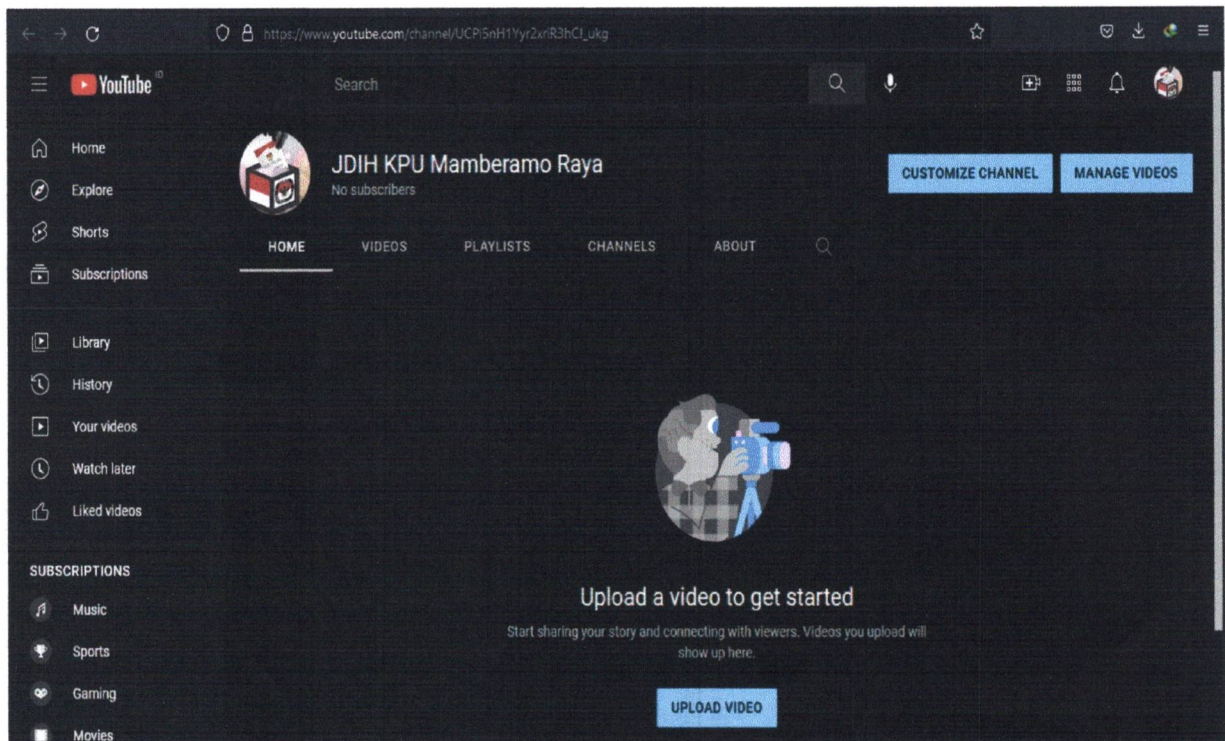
https://www.youtube.com/channel/UCPi5nH1Yyr2xriR3hCl_ukg

YouTube ID

Search

Home
Explore
Shorts
Subscriptions

Library
History
Your videos
Watch later
Liked videos

SUBSCRIPTIONS
Music
Sports
Gaming
Movies

JDIH KPU Mamberamo Raya
No subscribers

CUSTOMIZE CHANNEL
MANAGE VIDEOS

HOME
VIDEOS
PLAYLISTS
CHANNELS
ABOUT

Upload a video to get started

Start sharing your story and connecting with viewers. Videos you upload will show up here.

UPLOAD VIDEO